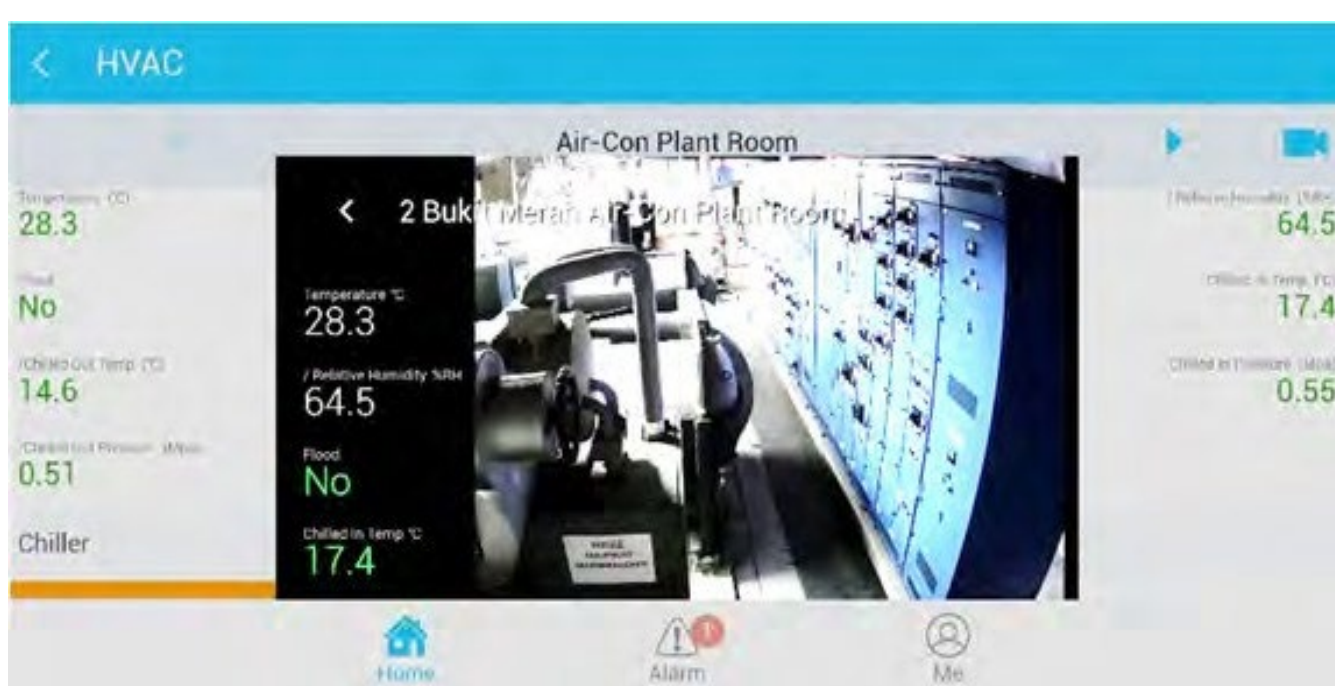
< HVAC

Air-Con Plant Room

Temperature (C)
28.3

Flood
No

/Chilled Out Temp (°C)
14.6

/Chilled Out Pressure (Mpa)
0.51

Chiller

< 2 Bukit Merah Air-Con Plant Room

Temperature °C
28.3

/ Relative Humidity %RH
64.5

Flood
No

Chilled In Temp °C
17.4

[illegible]

/ Relative Humidity (%RH)
64.5

Chilled In Temp (°C)
17.4

Chilled In Pressure (Mpa)
0.55

Home
1
Alarm
Me